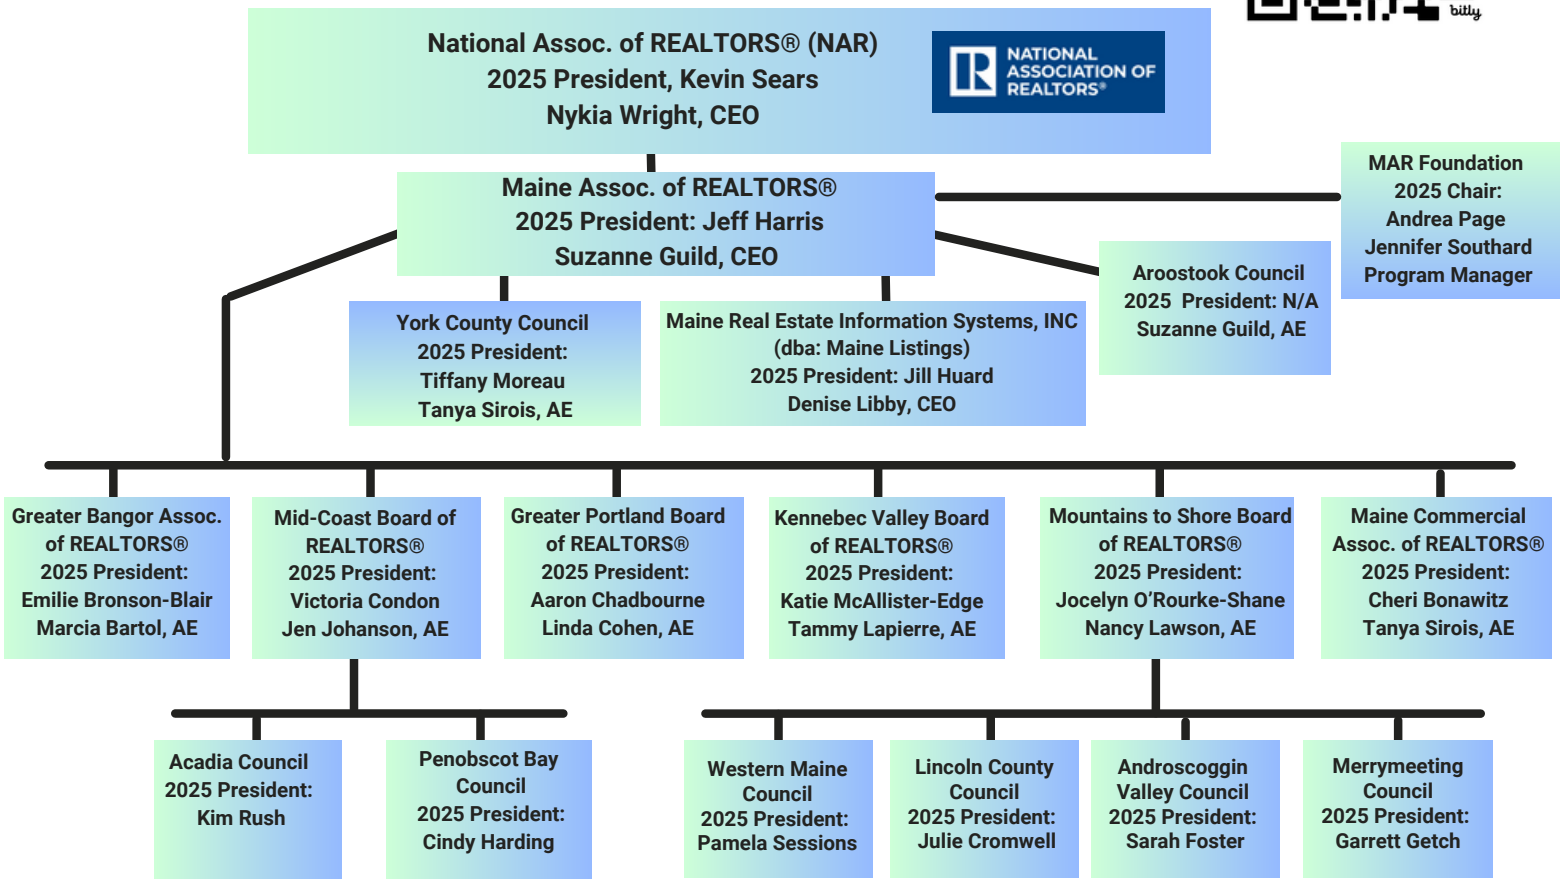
bitly

National Assoc. of REALTORS® (NAR)
2025 President, Kevin Sears
Nykia Wright, CEO

NATIONAL ASSOCIATION OF REALTORS®

Maine Assoc. of REALTORS®
2025 President: Jeff Harris
Suzanne Guild, CEO

MAR Foundation
2025 Chair:
Andrea Page
Jennifer Southard
Program Manager

Aroostook Council
2025 President: N/A
Suzanne Guild, AE

York County Council
2025 President:
Tiffany Moreau
Tanya Sirois, AE

Maine Real Estate Information Systems, INC
(dba: Maine Listings)
2025 President: Jill Huard
Denise Libby, CEO

Greater Bangor Assoc. of REALTORS®
2025 President:
Emilie Bronson-Blair
Marcia Bartol, AE

Mid-Coast Board of REALTORS®
2025 President:
Victoria Condon
Jen Johanson, AE

Greater Portland Board of REALTORS®
2025 President:
Aaron Chadbourne
Linda Cohen, AE

Kennebec Valley Board of REALTORS®
2025 President:
Katie McAllister-Edge
Tammy Lapierre, AE

Mountains to Shore Board of REALTORS®
2025 President:
Jocelyn O'Rourke-Shane
Nancy Lawson, AE

Maine Commercial Assoc. of REALTORS®
2025 President:
Cheri Bonawitz
Tanya Sirois, AE

Acadia Council
2025 President:
Kim Rush

Penobscot Bay Council
2025 President:
Cindy Harding

Western Maine Council
2025 President:
Pamela Sessions

Lincoln County Council
2025 President:
Julie Cromwell

Androscoggin Valley Council
2025 President:
Sarah Foster

Merrymeeting Council
2025 President:
Garrett Getch